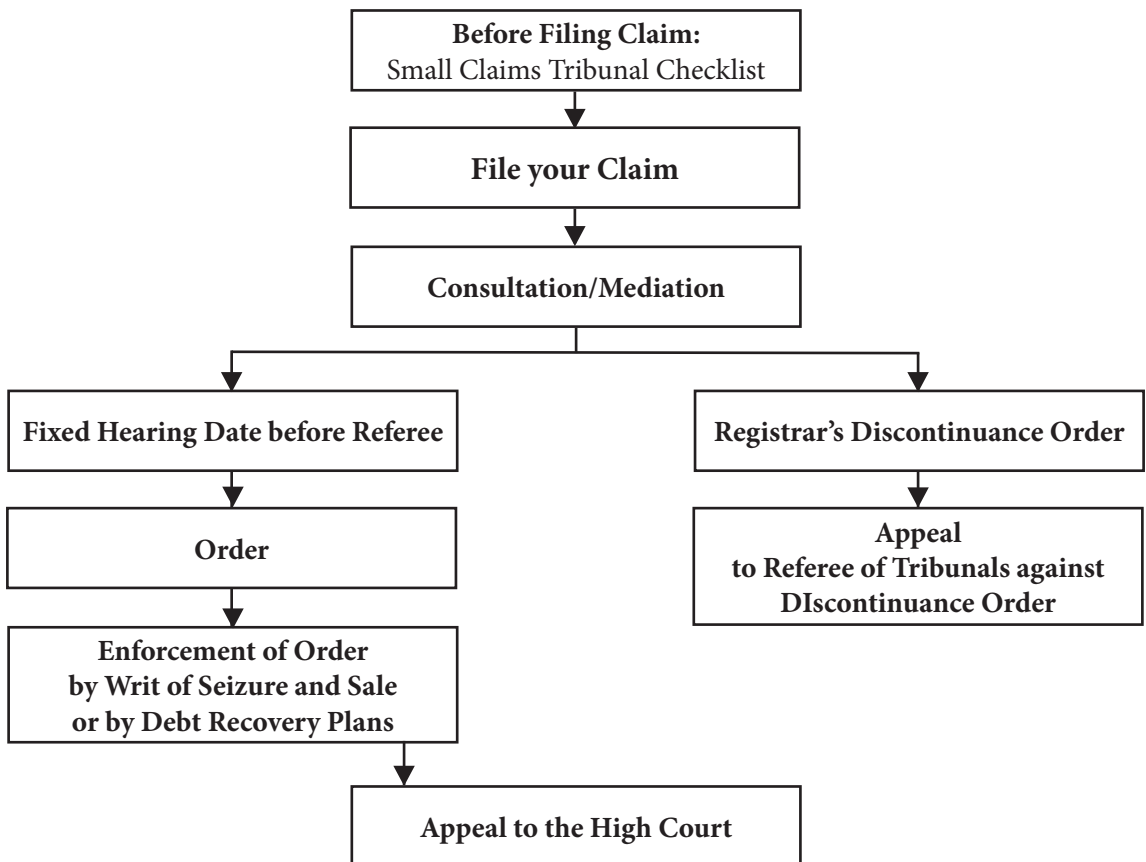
**Before Filing Claim:**
Small Claims Tribunal Checklist

**File your Claim**

**Consultation/Mediation**

**Fixed Hearing Date before Referee**

**Order**

**Enforcement of Order by Writ of Seizure and Sale or by Debt Recovery Plans**

**Appeal to the High Court**

**Registrar's Discontinuance Order**

**Appeal to Referee of Tribunals against DIscontinuance Order**